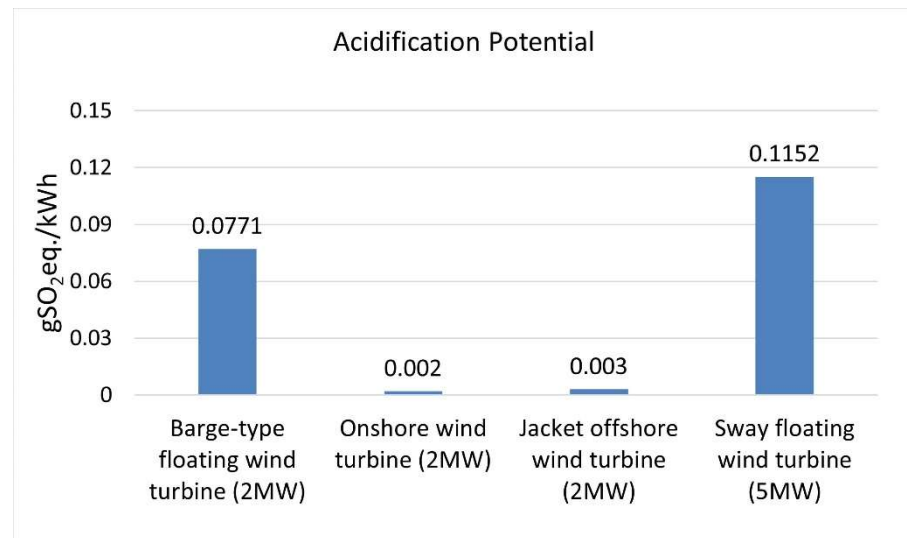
Acidification Potential

$gSO_2eq./kWh$

0.15
0.12
0.09
0.06
0.03
0

0.0771
0.002
0.003
0.1152

Barge-type floating wind turbine (2MW)

Onshore wind turbine (2MW)

Jacket offshore wind turbine (2MW)

Sway floating wind turbine (5MW)